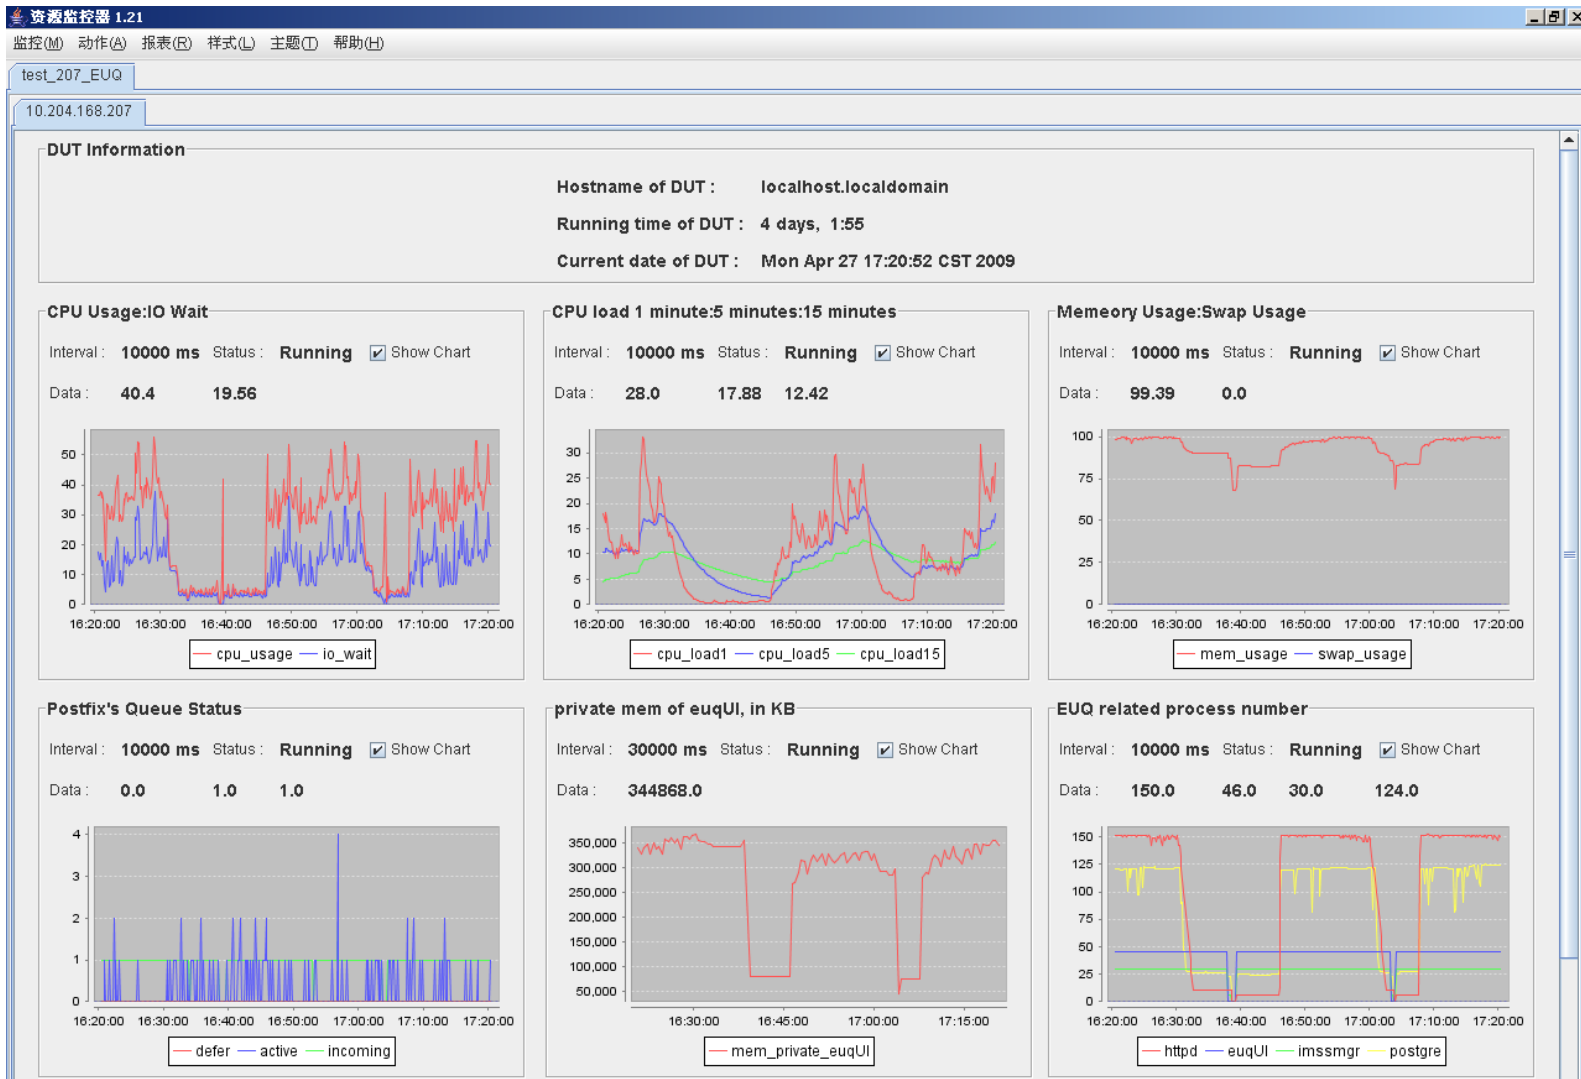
资源监控器 1.21

监控(M) 动作(A) 报表(R) 样式(L) 主题(T) 帮助(H)

test_207_EUQ

10.204.168.207

DUT Information

Hostname of DUT : localhost.localdomain

Running time of DUT : 4 days, 1:55

Current date of DUT : Mon Apr 27 17:20:52 CST 2009

CPU Usage:IO Wait

Interval : 10000 ms Status : Running Show Chart

Data : 40.4 19.56

50
40
30
20
10
0

16:20:00 16:30:00 16:40:00 16:50:00 17:00:00 17:10:00 17:20:00

cpu_usage io_wait

CPU load 1 minute:5 minutes:15 minutes

Interval : 10000 ms Status : Running Show Chart

Data : 28.0 17.88 12.42

30
25
20
15
10
5
0

16:20:00 16:30:00 16:40:00 16:50:00 17:00:00 17:10:00 17:20:00

cpu_load1 cpu_load5 cpu_load15

Memeory Usage:Swap Usage

Interval : 10000 ms Status : Running Show Chart

Data : 99.39 0.0

100
75
50
25
0

16:20:00 16:30:00 16:40:00 16:50:00 17:00:00 17:10:00 17:20:00

mem_usage swap_usage

Postfix's Queue Status

Interval : 10000 ms Status : Running Show Chart

Data : 0.0 1.0 1.0

4
3
2
1
0

16:20:00 16:30:00 16:40:00 16:50:00 17:00:00 17:10:00 17:20:00

defer active incoming

private mem of euqUI, in KB

Interval : 30000 ms Status : Running Show Chart

Data : 344868.0

350,000
300,000
250,000
200,000
150,000
100,000
50,000

16:30:00 16:45:00 17:00:00 17:15:00

mem_private_euqUI

EUQ related process number

Interval : 10000 ms Status : Running Show Chart

Data : 150.0 46.0 30.0 124.0

150
125
100
75
50
25
0

16:20:00 16:30:00 16:40:00 16:50:00 17:00:00 17:10:00 17:20:00

httpd euqUI imssmgr postgre